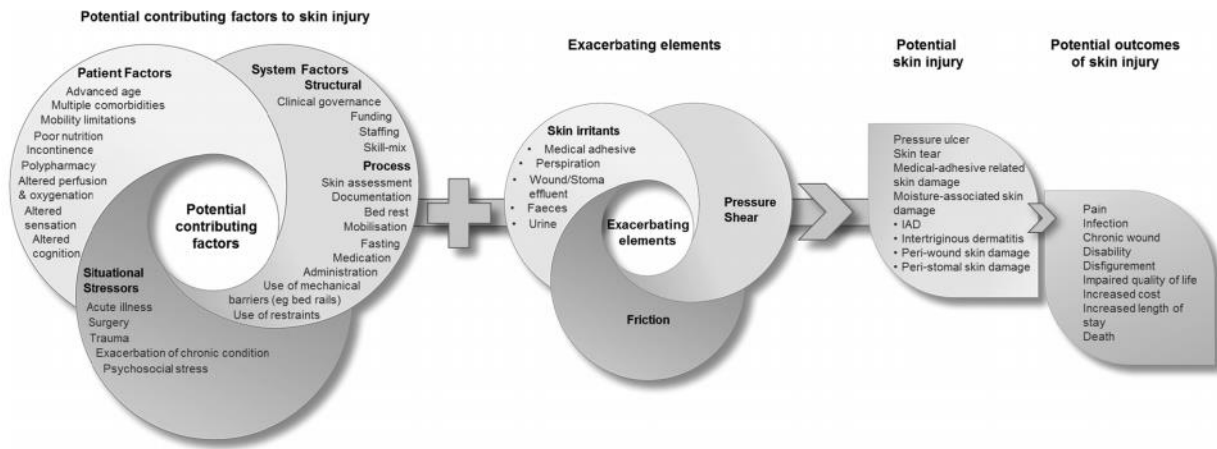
Potential contributing factors to skin injury

Patient Factors
Advanced age
Multiple comorbidities
Mobility limitations
Poor nutrition
Incontinence
Polypharmacy
Altered perfusion & oxygenation
Altered sensation
Altered cognition

System Factors
Structural
Clinical governance
Funding
Staffing
Skill-mix
Process
Skin assessment
Documentation
Bed rest
Mobilisation
Fasting
Medication
Administration
Use of mechanical barriers (eg bed rails)
Use of restraints

Potential contributing factors

Situational Stressors
Acute illness
Surgery
Trauma
Exacerbation of chronic condition
Psychosocial stress

Exacerbating elements

Skin irritants
• Medical adhesive
• Perspiration
• Wound/Stoma effluent
• Faeces
• Urine

Exacerbating elements

Pressure
Shear

Friction

Potential skin injury

Pressure ulcer
Skin tear
Medical-adhesive related skin damage
Moisture-associated skin damage
• IAD
• Intertriginous dermatitis
• Peri-wound skin damage
• Peri-stomal skin damage

Potential outcomes of skin injury

Pain
Infection
Chronic wound
Disability
Disfigurement
Impaired quality of life
Increased cost
Increased length of stay
Death